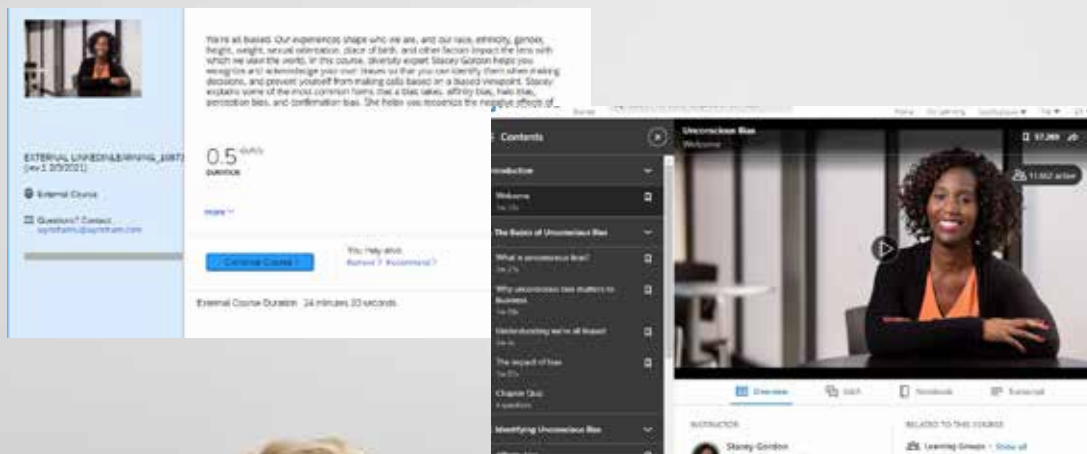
You're all biased. Our experiences shape who we are, and our race, ethnicity, gender, height, weight, sexual orientation, place of birth, and other factors impact the lens with which we view the world. In this course, diversity expert Stacey Gordon helps you recognize and acknowledge your own biases so that you can identify them when making decisions, and prevent yourself from making calls based on a biased viewpoint. Stacey explains some of the most common forms that a bias takes, affinity bias, halo bias, perception bias, and confirmation bias. She helps you recognize the negative effects of

0.5 HOURS
DURATION

more

Continue Course

You may also:
Remove ? Recommend ?

External Course Duration: 24 minutes 20 seconds

EXTERNAL LINKEDINLEARNING_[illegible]
(rev 1 2/3/2021)

External Course

Questions? Contact:
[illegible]

Contents

Introduction

Welcome

The Basics of Unconscious Bias

What is unconscious bias?

Why unconscious bias matters to business

Understanding we're all biased

The impact of bias

Chapter Quiz

Identifying Unconscious Bias

Unconscious Bias
Welcome

Overview
Q&A
Notebook
Transcript

INSTRUCTOR
Stacey Gordon

RELATED TO THIS COURSE
Learning Groups · Show all